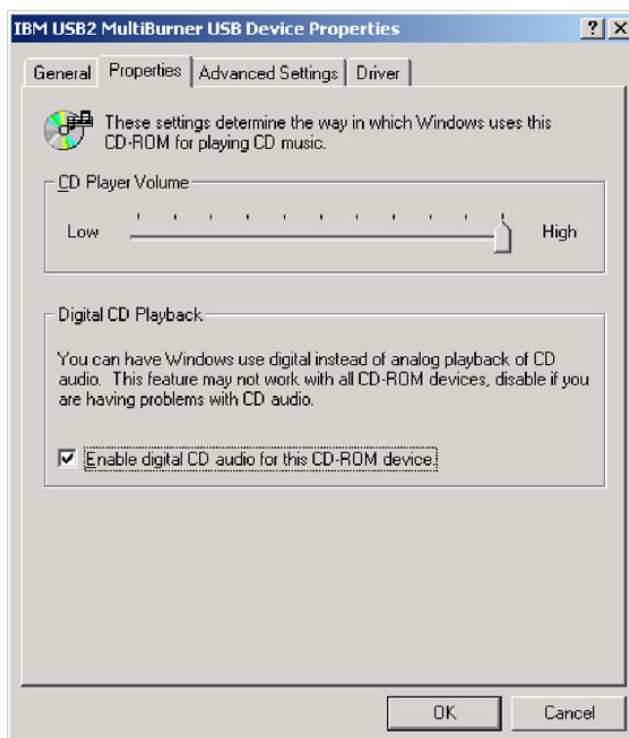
IBM USB2 MultiBurner USB Device Properties

? X

General | Properties | Advanced Settings | Driver

These settings determine the way in which Windows uses this CD-ROM for playing CD music.

CD Player Volume

Low

High

Digital CD Playback

You can have Windows use digital instead of analog playback of CD audio. This feature may not work with all CD-ROM devices, disable if you are having problems with CD audio.

Enable digital CD audio for this CD-ROM device.

OK

Cancel